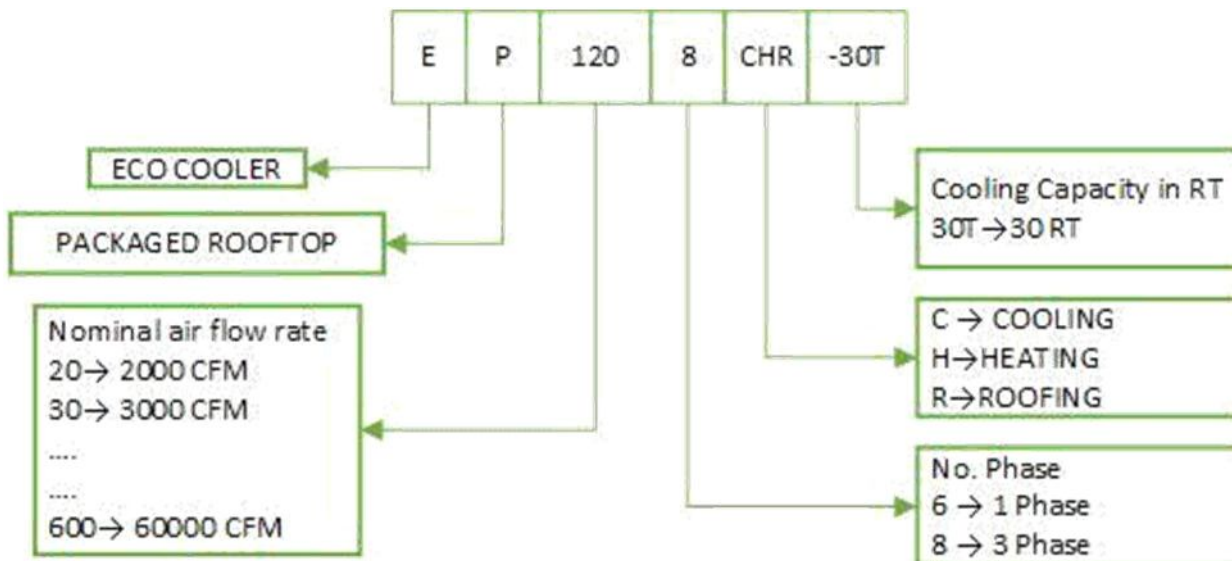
| E | P | 120 | 8 | CHR | -30T |
|---|---|---|---|---|---|

ECO COOLER

PACKAGED ROOFTOP

Nominal air flow rate
20→ 2000 CFM
30→ 3000 CFM
....
....
600→ 60000 CFM

Cooling Capacity in RT
30T→30 RT

C → COOLING
H→HEATING
R→ROOFING

No. Phase
6 → 1 Phase
8 → 3 Phase